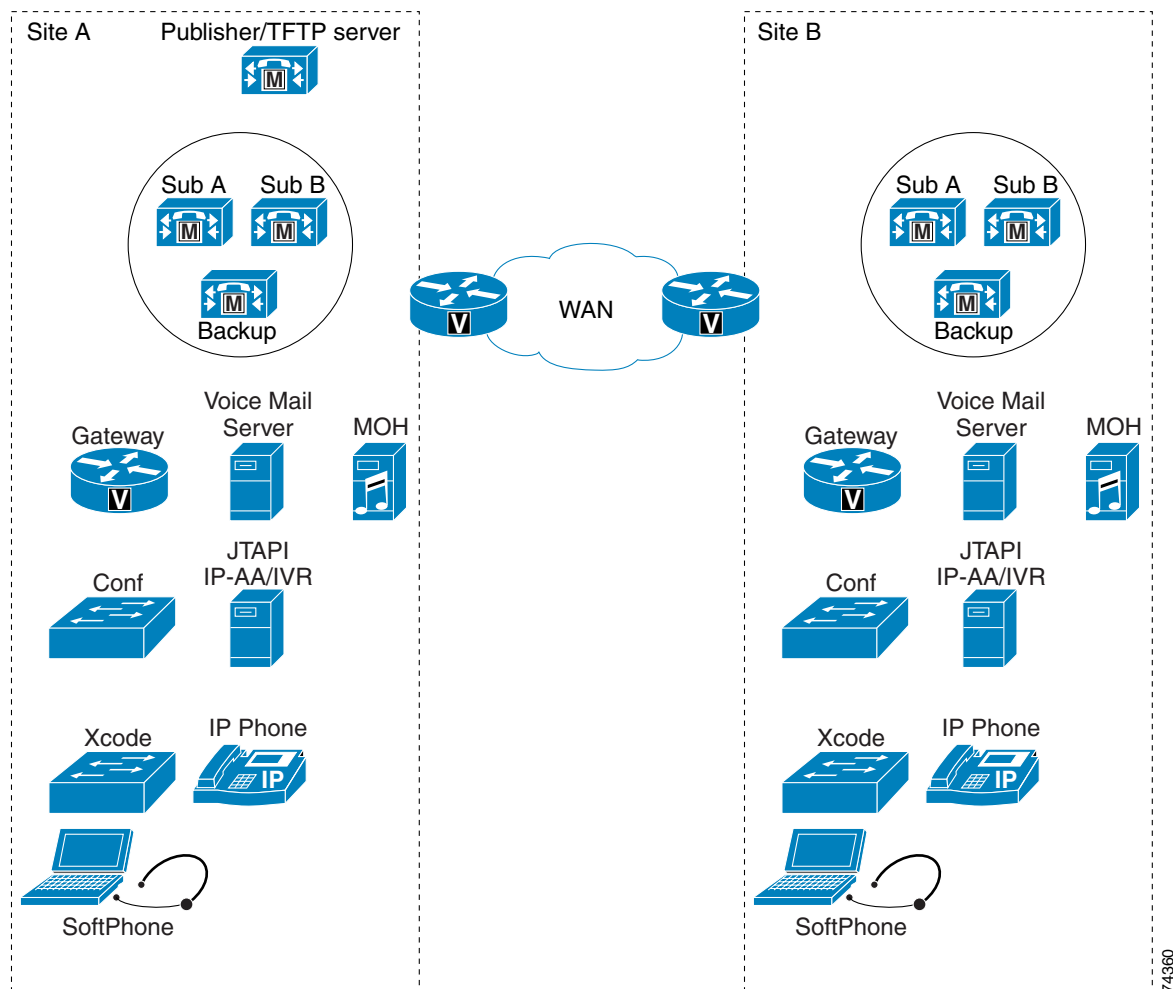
Site A

Publisher/TFTP server

M

Sub A

Sub B

M

M

M

Backup

V

WAN

V

Voice Mail Server

Gateway

MOH

V

JTAPI IP-AA/IVR

Conf

Xcode

IP Phone

IP

SoftPhone

Site B

Sub A

Sub B

M

M

M

Backup

Voice Mail Server

Gateway

MOH

V

JTAPI IP-AA/IVR

Conf

Xcode

IP Phone

IP

SoftPhone

74360